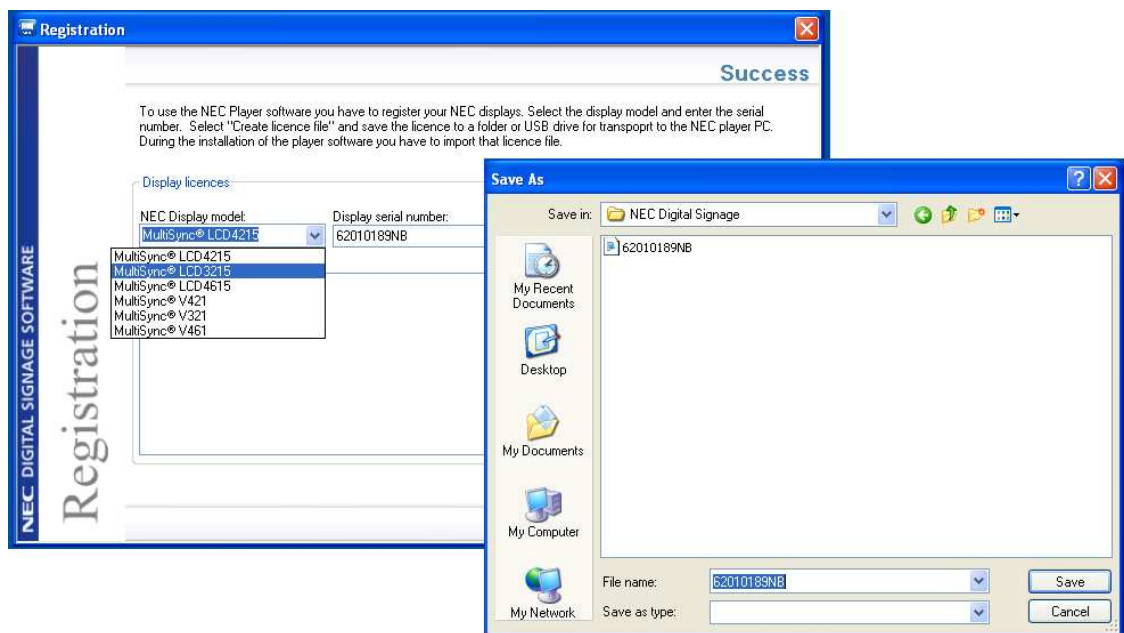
Registration

Success

To use the NEC Player software you have to register your NEC displays. Select the display model and enter the serial number. Select "Create licence file" and save the licence to a folder or USB drive for transpoprt to the NEC player PC. During the installation of the player software you have to import that licence file.

Display licences

NEC Display model:
MultiSync® LCD4215

Display serial number:
62010189NB

MultiSync® LCD4215
MultiSync® LCD3215
MultiSync® LCD4615
MultiSync® V421
MultiSync® V321
MultiSync® V461

NEC DIGITAL SIGNAGE SOFTWARE

Registration

Save As

Save in: NEC Digital Signage

62010189NB

My Recent Documents

Desktop

My Documents

My Computer

My Network

File name: 62010189NB

Save as type:

Save

Cancel